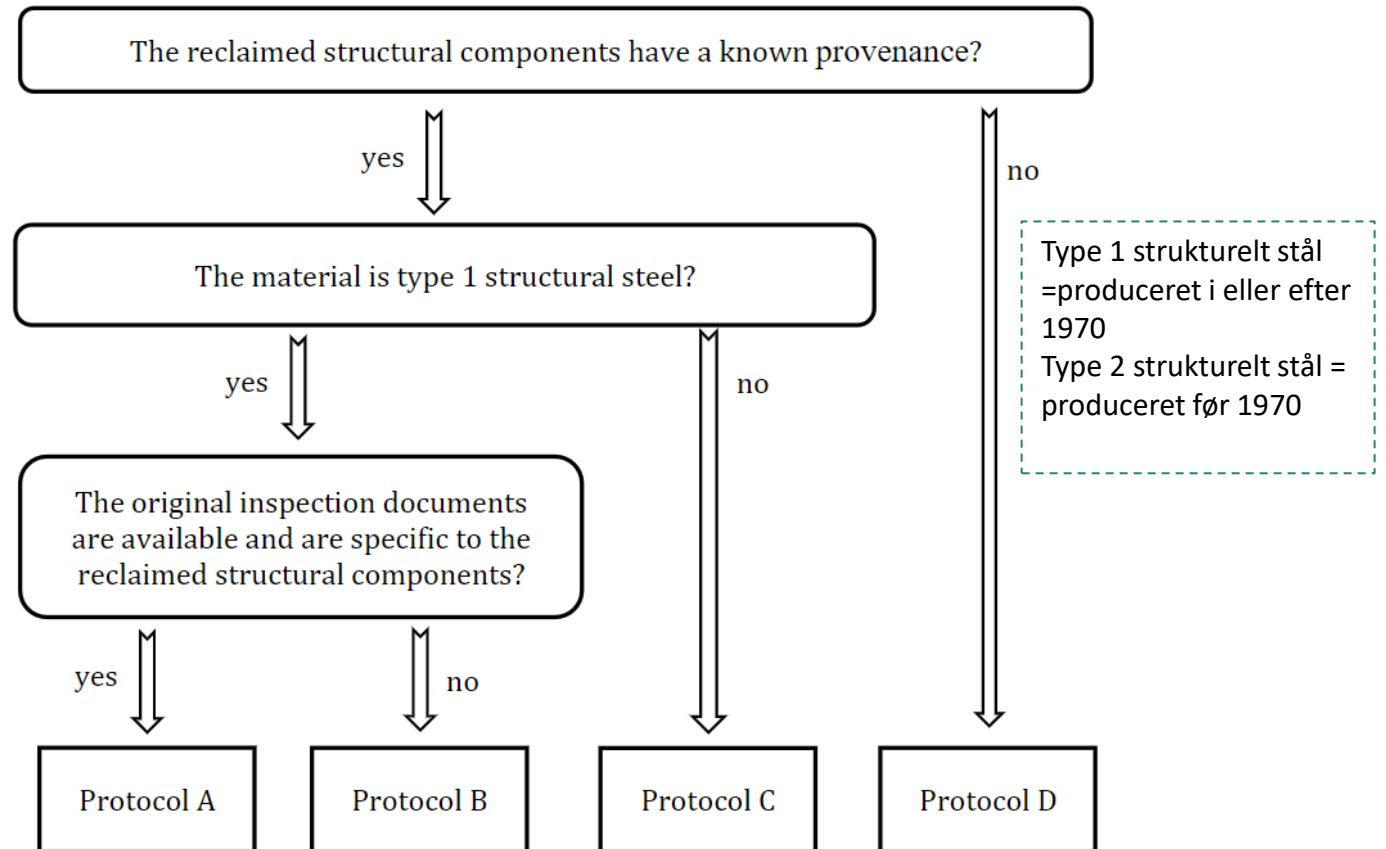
The reclaimed structural components have a known provenance?

yes

no

Type 1 strukturelt stål =produceret i eller efter 1970
Type 2 strukturelt stål = produceret før 1970

The material is type 1 structural steel?

yes

no

The original inspection documents are available and are specific to the reclaimed structural components?

yes

no

Protocol A

Protocol B

Protocol C

Protocol D